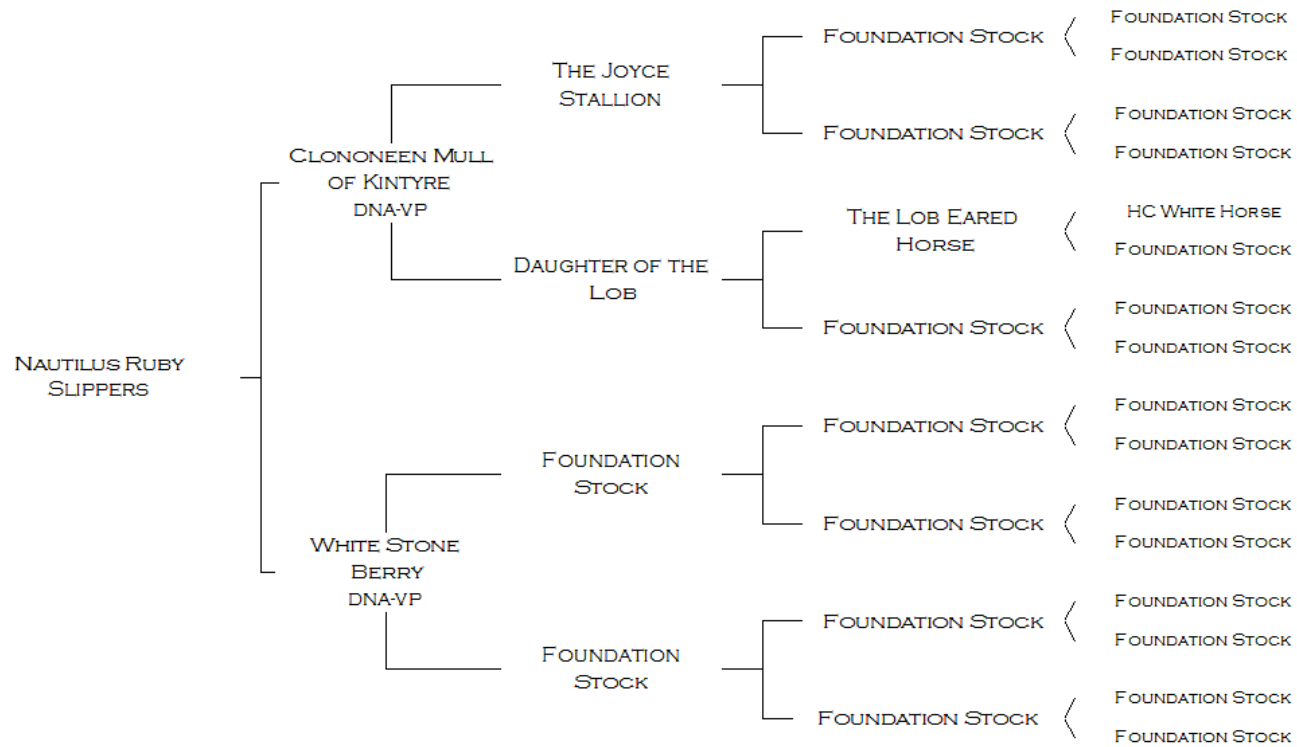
Nautilus Ruby Slippers

Clononeen Mull of Kintyre
DNA-VP

The Joyce Stallion

Foundation Stock

Foundation Stock
Foundation Stock

Foundation Stock

Foundation Stock
Foundation Stock

Daughter of the Lob

The Lob Eared Horse

HC White Horse
Foundation Stock

Foundation Stock

Foundation Stock
Foundation Stock

White Stone Berry
DNA-VP

Foundation Stock

Foundation Stock

Foundation Stock
Foundation Stock

Foundation Stock

Foundation Stock
Foundation Stock

Foundation Stock

Foundation Stock

Foundation Stock
Foundation Stock

Foundation Stock

Foundation Stock
Foundation Stock